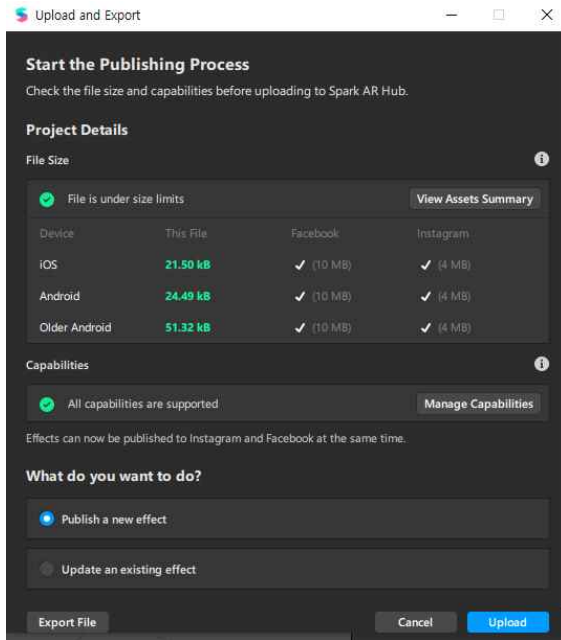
Upload and Export

Start the Publishing Process

Check the file size and capabilities before uploading to Spark AR Hub.

Project Details

File Size

File is under size limits

View Assets Summary

| Device | This File | Facebook | Instagram |
|---|---|---|---|
| iOS | 21.50 kB | ✓ (10 MB) | ✓ (4 MB) |
| Android | 24.49 kB | ✓ (10 MB) | ✓ (4 MB) |
| Older Android | 51.32 kB | ✓ (10 MB) | ✓ (4 MB) |

Capabilities

All capabilities are supported

Manage Capabilities

Effects can now be published to Instagram and Facebook at the same time.

What do you want to do?

Publish a new effect

Update an existing effect

Export File

Cancel

Upload